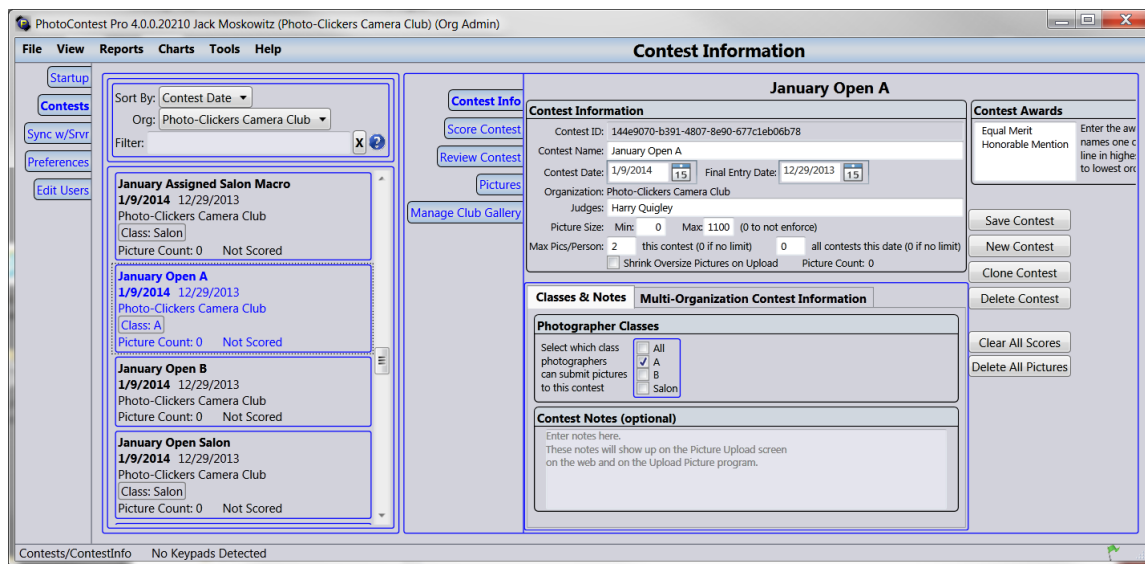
PhotoContest Pro 4.0.0.20210 Jack Moskowitz (Photo-Clickers Camera Club) (Org Admin)

File View Reports Charts Tools Help

Contest Information

Startup
Contests
Sync w/Srvr
Preferences
Edit Users

Sort By: Contest Date
Org: Photo-Clickers Camera Club
Filter: X ?

January Assigned Salon Macro
1/9/2014 12/29/2013
Photo-Clickers Camera Club
Class: Salon
Picture Count: 0 Not Scored

January Open A
1/9/2014 12/29/2013
Photo-Clickers Camera Club
Class: A
Picture Count: 0 Not Scored

January Open B
1/9/2014 12/29/2013
Photo-Clickers Camera Club
Picture Count: 0 Not Scored

January Open Salon
1/9/2014 12/29/2013
Photo-Clickers Camera Club
Class: Salon
Picture Count: 0 Not Scored

Contest Info
Score Contest
Review Contest
Pictures
Manage Club Gallery

January Open A

Contest Information
Contest ID: 144e9070-b391-4807-8e90-677c1eb06b78
Contest Name: January Open A
Contest Date: 1/9/2014 15 Final Entry Date: 12/29/2013 15
Organization: Photo-Clickers Camera Club
Judges: Harry Quigley
Picture Size: Min: 0 Max: 1100 (0 to not enforce)
Max Pics/Person: 2 this contest (0 if no limit) 0 all contests this date (0 if no limit)
Shrink Oversize Pictures on Upload Picture Count: 0

Contest Awards
Equal Merit
Honorable Mention
Enter the aw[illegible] names one c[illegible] line in highe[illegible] to lowest ord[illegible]

Save Contest
New Contest
Clone Contest
Delete Contest
Clear All Scores
Delete All Pictures

Classes & Notes
Multi-Organization Contest Information

Photographer Classes
Select which class photographers can submit pictures to this contest
All
A
B
Salon

Contest Notes (optional)
Enter notes here.
These notes will show up on the Picture Upload screen on the web and on the Upload Picture program.

Contests/ContestInfo No Keypads Detected